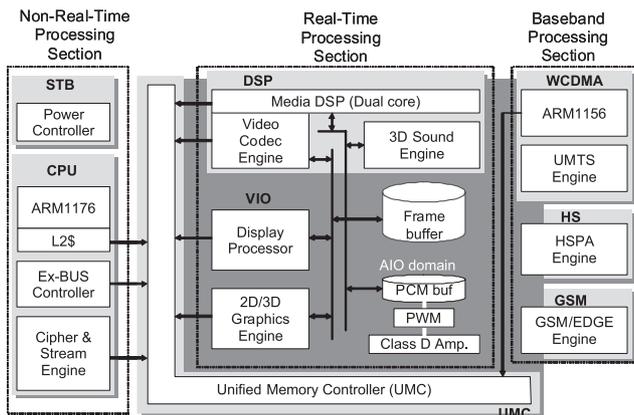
Non-Real-Time Processing Section

Real-Time Processing Section

Baseband Processing Section

STB

Power Controller

CPU

ARM1176

L2$

Ex-BUS Controller

Cipher & Stream Engine

DSP

Media DSP (Dual core)

Video Codec Engine

3D Sound Engine

VIO

Display Processor

2D/3D Graphics Engine

Frame buffer

AIO domain

PCM buf

PWM

Class D Amp.

WCDMA

ARM1156

UMTS Engine

HS

HSPA Engine

GSM

GSM/EDGE Engine

Unified Memory Controller (UMC)

UMC